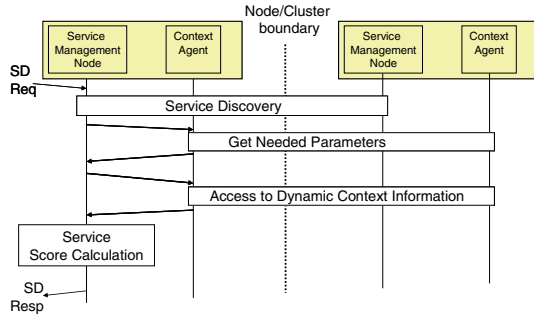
Service Management Node

Context Agent

Node/Cluster boundary

Service Management Node

Context Agent

SD Req

Service Discovery

Get Needed Parameters

Access to Dynamic Context Information

Service Score Calculation

SD Resp